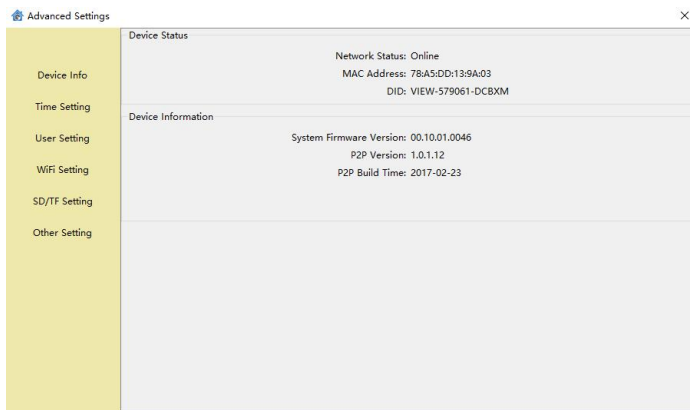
Advanced Settings

×

Device Info

Time Setting

User Setting

WiFi Setting

SD/TF Setting

Other Setting

Device Status

Network Status: Online

MAC Address: 78:A5:DD:13:9A:03

DID: VIEW-579061-DCBXM

Device Information

System Firmware Version: 00.10.01.0046

P2P Version: 1.0.1.12

P2P Build Time: 2017-02-23